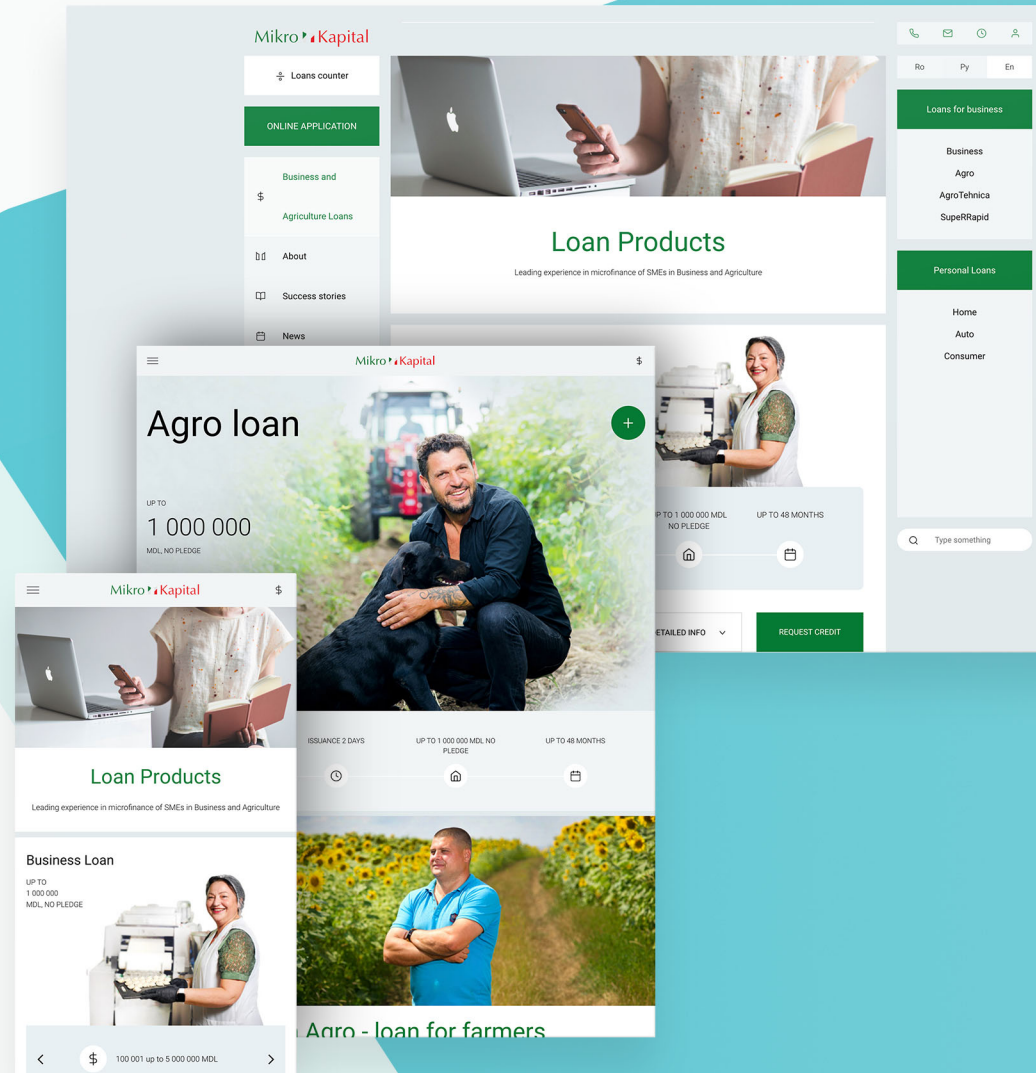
Mikro Kapital

Loans counter

ONLINE APPLICATION

Business and Agriculture Loans

About

Success stories

News

Ro Ру En

Loans for business

Business

Agro

AgroTehnica

SupeRRapid

Personal Loans

Home

Auto

Consumer

Type something

Loan Products

Leading experience in microfinance of SMEs in Business and Agriculture

UP TO 1 000 000 MDL NO PLEDGE

UP TO 48 MONTHS

DETAILED INFO

REQUEST CREDIT

Mikro Kapital

$

Agro loan

UP TO

1 000 000

MDL, NO PLEDGE

ISSUANCE 2 DAYS

UP TO 1 000 000 MDL NO PLEDGE

UP TO 48 MONTHS

Agro - loan for farmers

Mikro Kapital

$

Loan Products

Leading experience in microfinance of SMEs in Business and Agriculture

Business Loan

UP TO

1 000 000

MDL, NO PLEDGE

100 001 up to 5 000 000 MDL